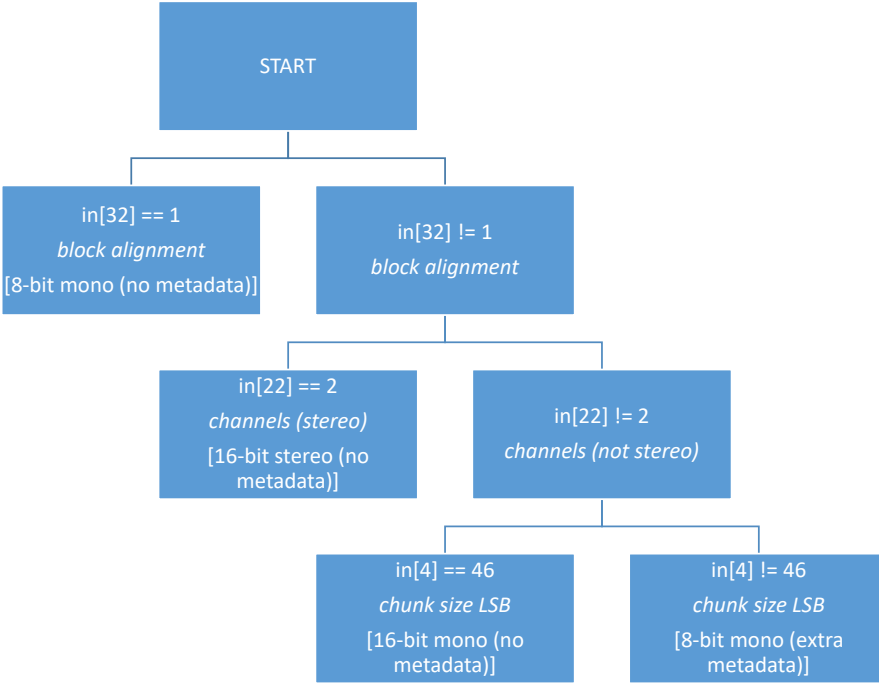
START

in[32] == 1
*block alignment*
[8-bit mono (no metadata)]

in[32] != 1
*block alignment*

in[22] == 2
*channels (stereo)*
[16-bit stereo (no metadata)]

in[22] != 2
*channels (not stereo)*

in[4] == 46
*chunk size LSB*
[16-bit mono (no metadata)]

in[4] != 46
*chunk size LSB*
[8-bit mono (extra metadata)]